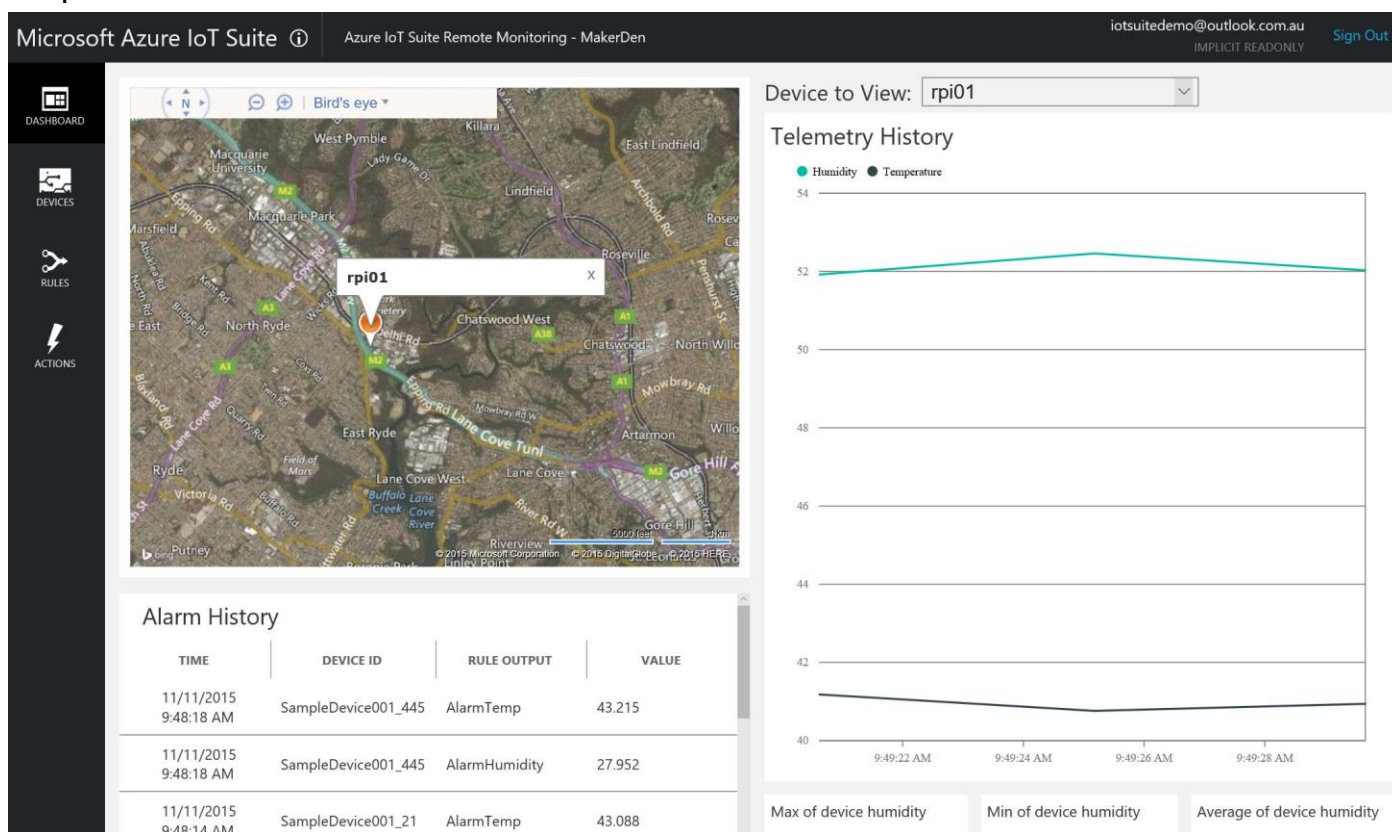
Microsoft Azure IoT Suite ⓘ

Azure IoT Suite Remote Monitoring - MakerDen

iotsuitedemo@outlook.com.au
IMPLICIT READONLY

Sign Out

DASHBOARD

DEVICES

RULES

ACTIONS

N

Bird's eye

West Pymble
Killara
East Lindfield
Macquarie University
Lady Game Dr
Lindfield
M2
Epping Rd
Macquarie Park
Marsfield
Roseville
rpi01
X
North Ryde
Delhi Rd
Chatswood West
Chatswood
North Willo
Mowbray Rd
Lane Cove Tunl
East Ryde
Artarmon
Field of Mars
Ryde
Lane Cove West
Lane Cove
Gore Hill
Victoria Rd
Buffalo Creek
Lane Cove River
River Rd W
Gore Hill
Riverview
Putney
Linley Point
5000 feet
1 km
© 2015 Microsoft Corporation © 2015 DigitalGlobe © 2015 HERE

Device to View: rpi01

Telemetry History

Humidity Temperature

54
52
50
48
46
44
42
40

9:49:22 AM
9:49:24 AM
9:49:26 AM
9:49:28 AM

Alarm History

| TIME | DEVICE ID | RULE OUTPUT | VALUE |
|---|---|---|---|
| 11/11/2015 9:48:18 AM | SampleDevice001_445 | AlarmTemp | 43.215 |
| 11/11/2015 9:48:18 AM | SampleDevice001_445 | AlarmHumidity | 27.952 |
| 11/11/2015 9:48:14 AM | SampleDevice001_21 | AlarmTemp | 43.088 |

Max of device humidity

Min of device humidity

Average of device humidity